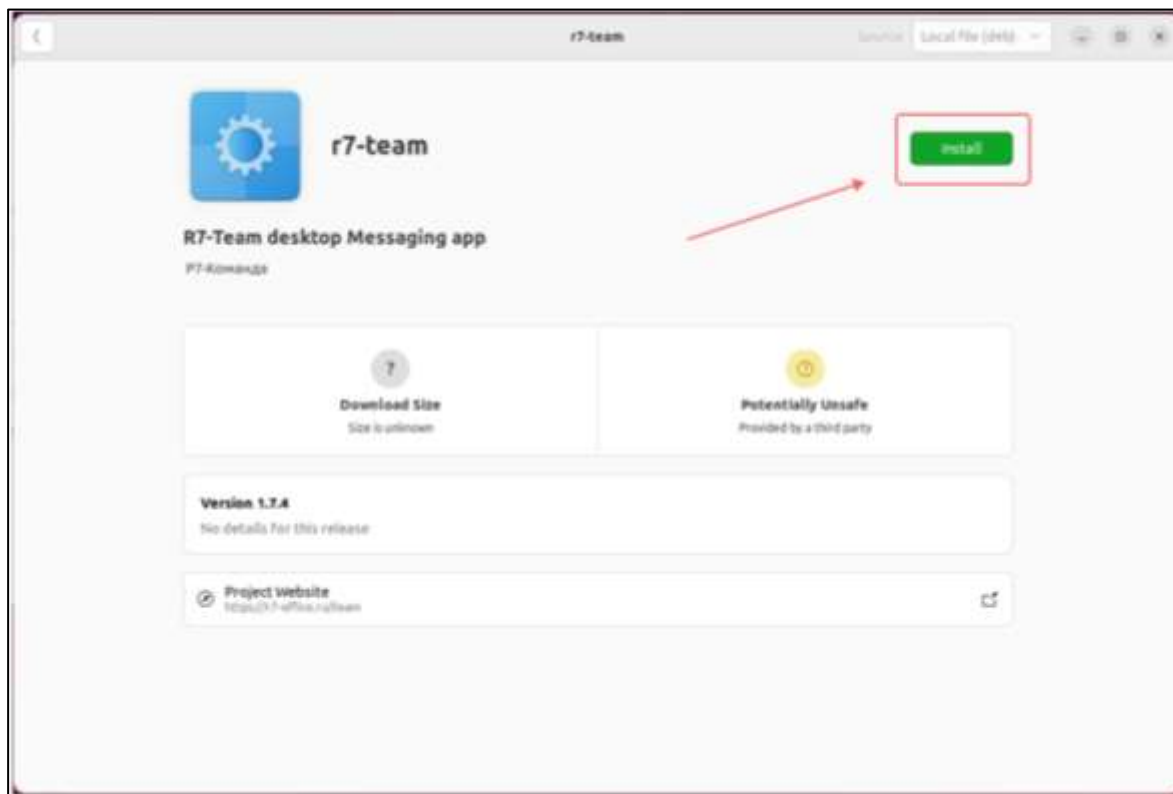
r7-team

Source Local File (deb)

r7-team

Install

R7-Team desktop Messaging app

Р7-Команда

?

Download Size

Size is unknown

Potentially Unsafe

Provided by a third party

Version 1.7.4

No details for this release

Project Website

https://r7-office.ru/team